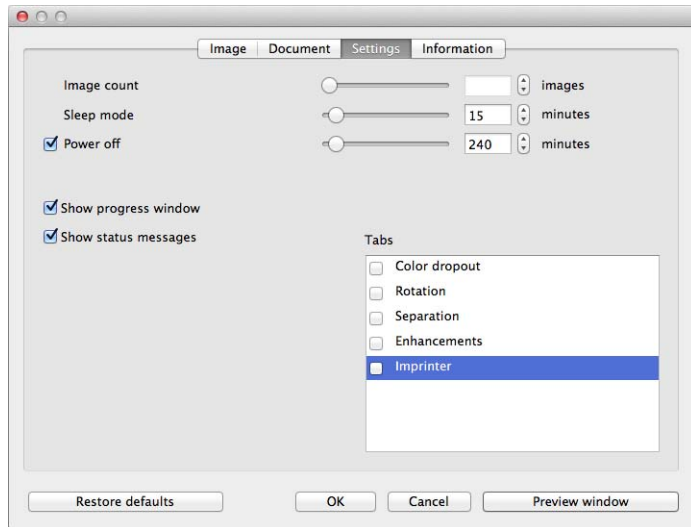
Image | Document | Settings | Information

Image count images

Sleep mode 15 minutes

Power off 240 minutes

Show progress window

Show status messages

Tabs

Color dropout

Rotation

Separation

Enhancements

Imprinter

Restore defaults

OK

Cancel

Preview window